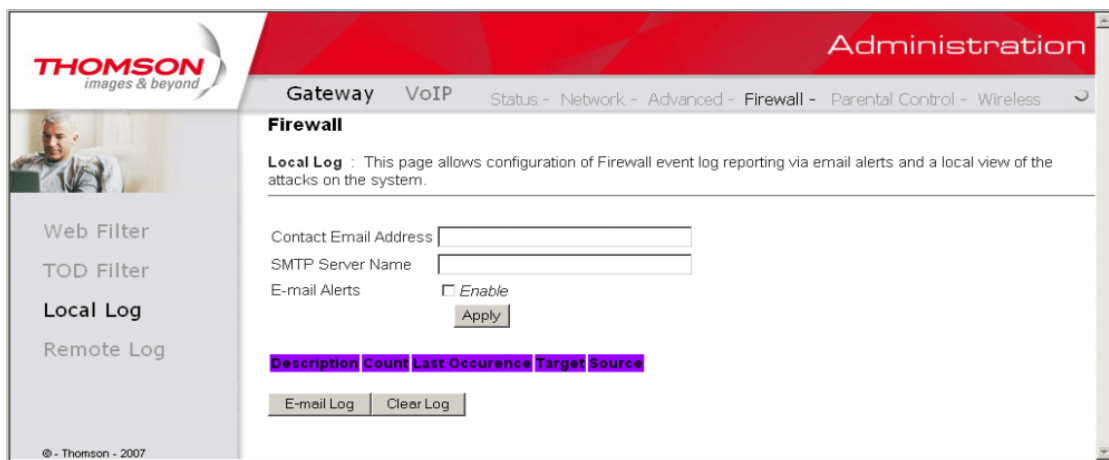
THOMSON
images & beyond

Administration

Gateway VoIP

Status - Network - Advanced - Firewall - Parental Control - Wireless

Web Filter
TOD Filter
Local Log
Remote Log

© - Thomson - 2007

Firewall

Local Log : This page allows configuration of Firewall event log reporting via email alerts and a local view of the attacks on the system.

Contact Email Address
SMTP Server Name
E-mail Alerts ☐ Enable
Apply

| Description | Count | Last Occurence | Target | Source |
|---|---|---|---|---|

E-mail Log Clear Log